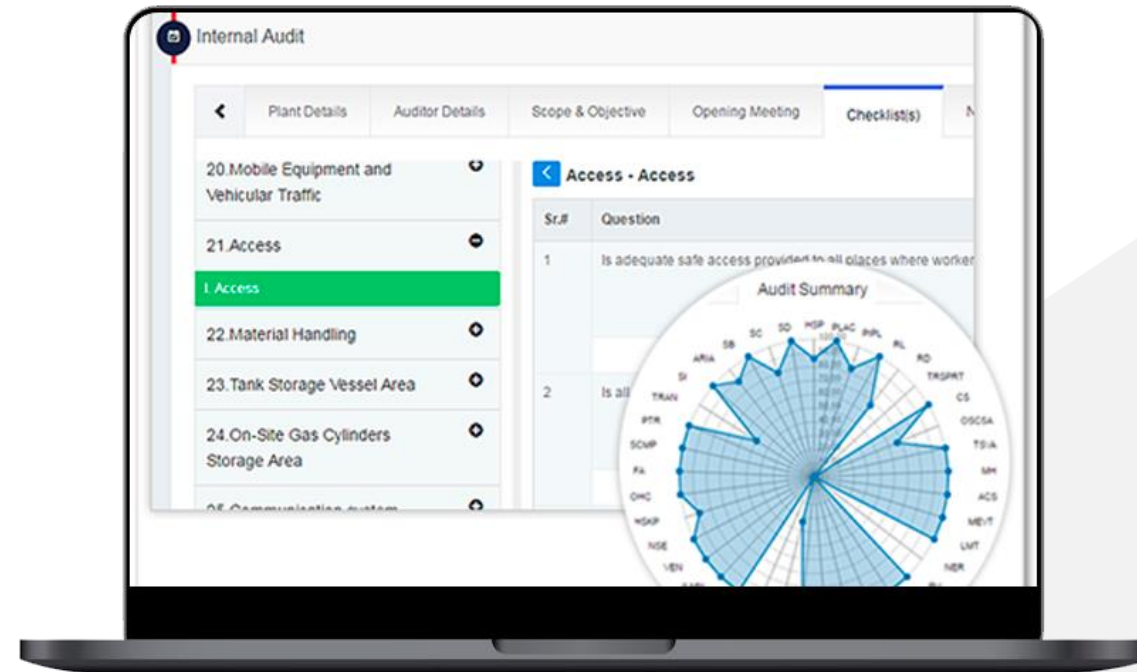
Internal Audit

Plant Details | Auditor Details | Scope & Objective | Opening Meeting | Checklist(s)

20.Mobile Equipment and Vehicular Traffic

21.Access

I. Access

22.Material Handling

23.Tank Storage Vessel Area

24.On-Site Gas Cylinders Storage Area

25.Communication system

Access - Access

| Sr.# | Question |
|---|---|
| 1 | Is adequate safe access provided to all places where worker |
| 2 | Is all |

Audit Summary

SD HSP PLAC PIPL RL RD TRSPRT CS OSCSA TSIA MH ACS MEVT LMT NER SC SB ARIA SI TRAN PTR SCMP FA OHC HSKP NSE VEN